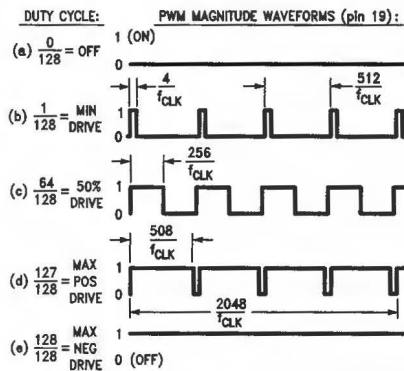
DUTY CYCLE:

PWM MAGNITUDE WAVEFORMS (pin 19):

(a) $\frac{0}{128}$ = OFF

1 (ON)

0

(b) $\frac{1}{128}$ = MIN DRIVE

$\frac{4}{f_{CLK}}$

$\frac{512}{f_{CLK}}$

1

0

(c) $\frac{64}{128}$ = 50% DRIVE

$\frac{256}{f_{CLK}}$

1

0

(d) $\frac{127}{128}$ = MAX POS DRIVE

$\frac{508}{f_{CLK}}$

1

0

$\frac{2048}{f_{CLK}}$

(e) $\frac{128}{128}$ = MAX NEG DRIVE

1

0 (OFF)